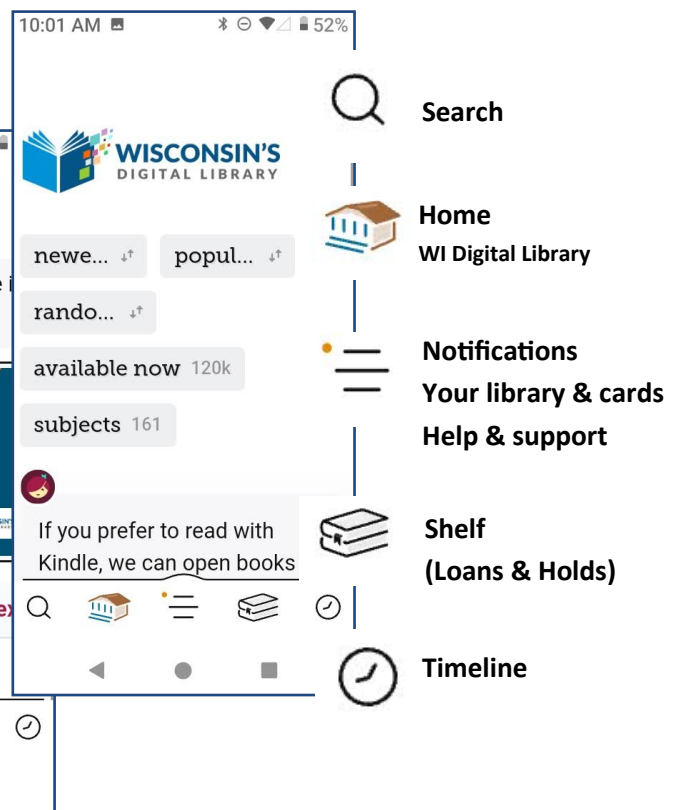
10:01 AM 52%

WISCONSIN'S DIGITAL LIBRARY

newe...

popul...

rando...

available now 120k

subjects 161

If you prefer to read with Kindle, we can open books

Search

Home
WI Digital Library

Notifications
Your library & cards
Help & support

Shelf
(Loans & Holds)

Timeline